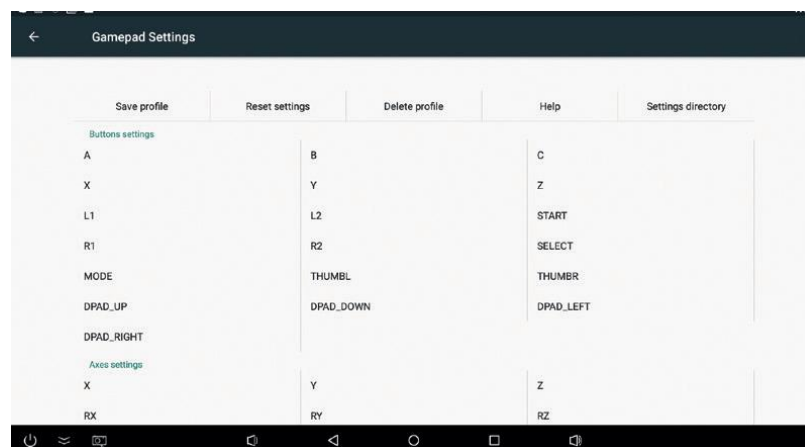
Gamepad Settings

Save profile
Reset settings
Delete profile
Help
Settings directory

Buttons settings

| | | |
|---|---|---|
| A | B | C |
| X | Y | Z |
| L1 | L2 | START |
| R1 | R2 | SELECT |
| MODE | THUMBL | THUMBR |
| DPAD_UP | DPAD_DOWN | DPAD_LEFT |
| DPAD_RIGHT | | |

Axes settings

| | | |
|---|---|---|
| X | Y | Z |
| RX | RY | RZ |